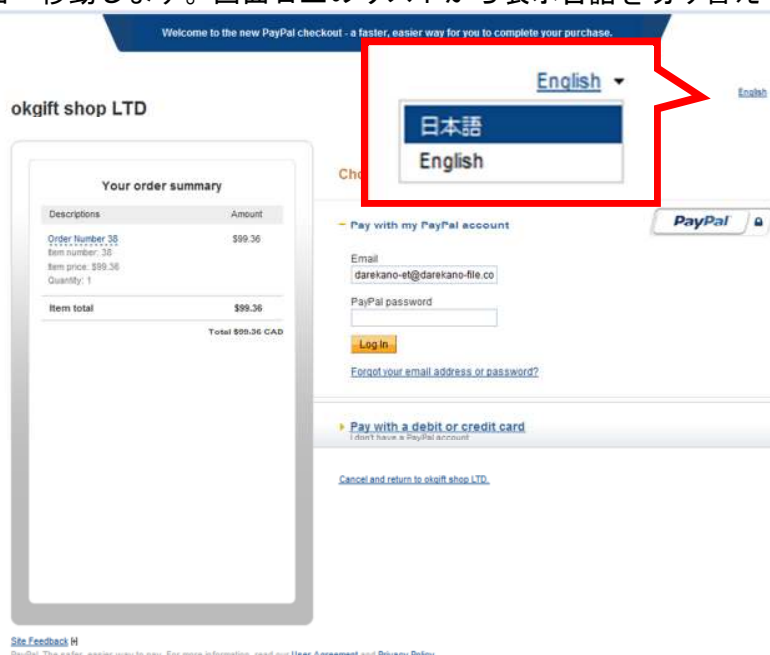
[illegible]移動します。画面右上のリストから表示言語を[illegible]

Welcome to the new PayPal checkout - a faster, easier way for you to complete your purchase.

English

日本語

English

English

okgift shop LTD

Your order summary

| Descriptions | Amount |
|---|---|
| Order Number 38<br>Item number: 38<br>Item price: $99.36<br>Quantity: 1 | $99.36 |
| Item total | $99.36 |
| | Total $99.36 CAD |

Cho

Pay with my PayPal account

PayPal

Email

darekano-et@darekano-file.co

PayPal password

Log In

Forgot your email address or password?

Pay with a debit or credit card

I don't have a PayPal account

Cancel and return to okgift shop LTD.

Site Feedback

PayPal. The safer, easier way to pay. For more information, read our User Agreement and Privacy Policy.